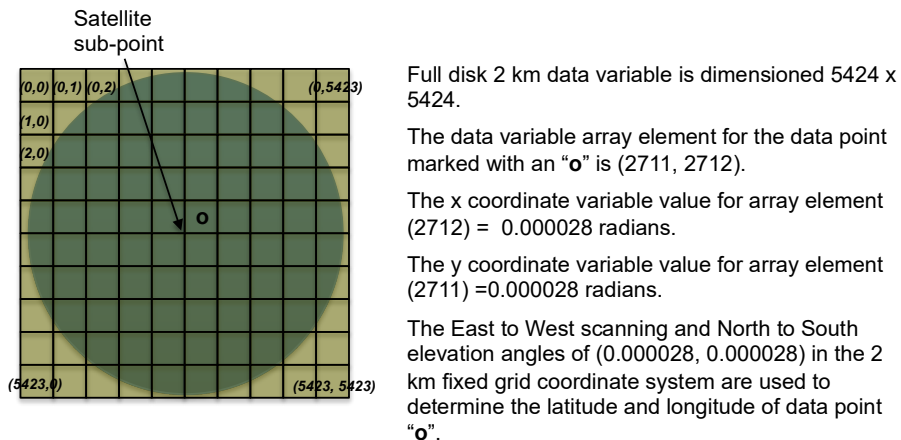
Satellite sub-point

(0,0) (0,1) (0,2) (0,5423)
(1,0)
(2,0)
o
(5423,0) (5423, 5423)

Full disk 2 km data variable is dimensioned 5424 x 5424.

The data variable array element for the data point marked with an "o" is (2711, 2712).

The x coordinate variable value for array element (2712) = 0.000028 radians.

The y coordinate variable value for array element (2711) =0.000028 radians.

The East to West scanning and North to South elevation angles of (0.000028, 0.000028) in the 2 km fixed grid coordinate system are used to determine the latitude and longitude of data point "o".